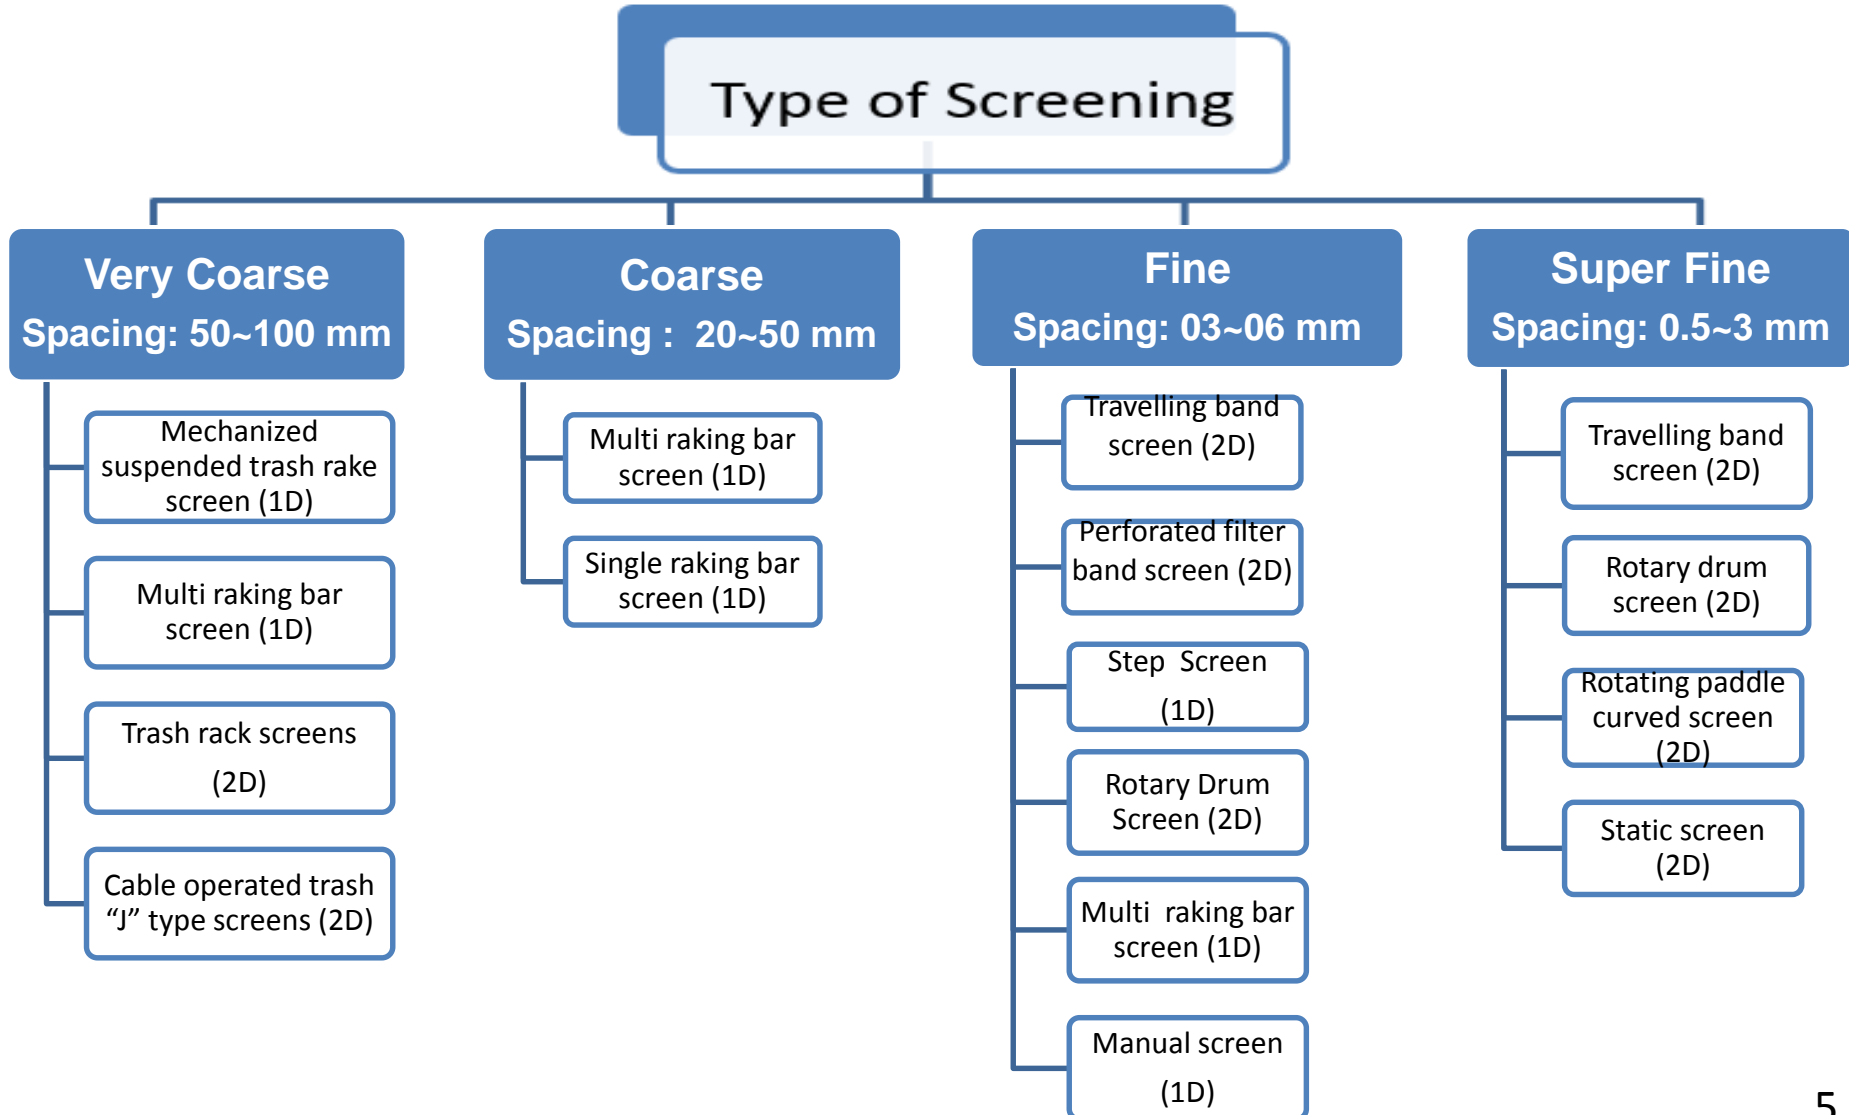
Type of Screening

Very Coarse
Spacing: 50~100 mm

Mechanized suspended trash rake screen (1D)

Multi raking bar screen (1D)

Trash rack screens (2D)

Cable operated trash “J” type screens (2D)

Coarse
Spacing : 20~50 mm

Multi raking bar screen (1D)

Single raking bar screen (1D)

Fine
Spacing: 03~06 mm

Travelling band screen (2D)

Perforated filter band screen (2D)

Step Screen (1D)

Rotary Drum Screen (2D)

Multi raking bar screen (1D)

Manual screen (1D)

Super Fine
Spacing: 0.5~3 mm

Travelling band screen (2D)

Rotary drum screen (2D)

Rotating paddle curved screen (2D)

Static screen (2D)

5